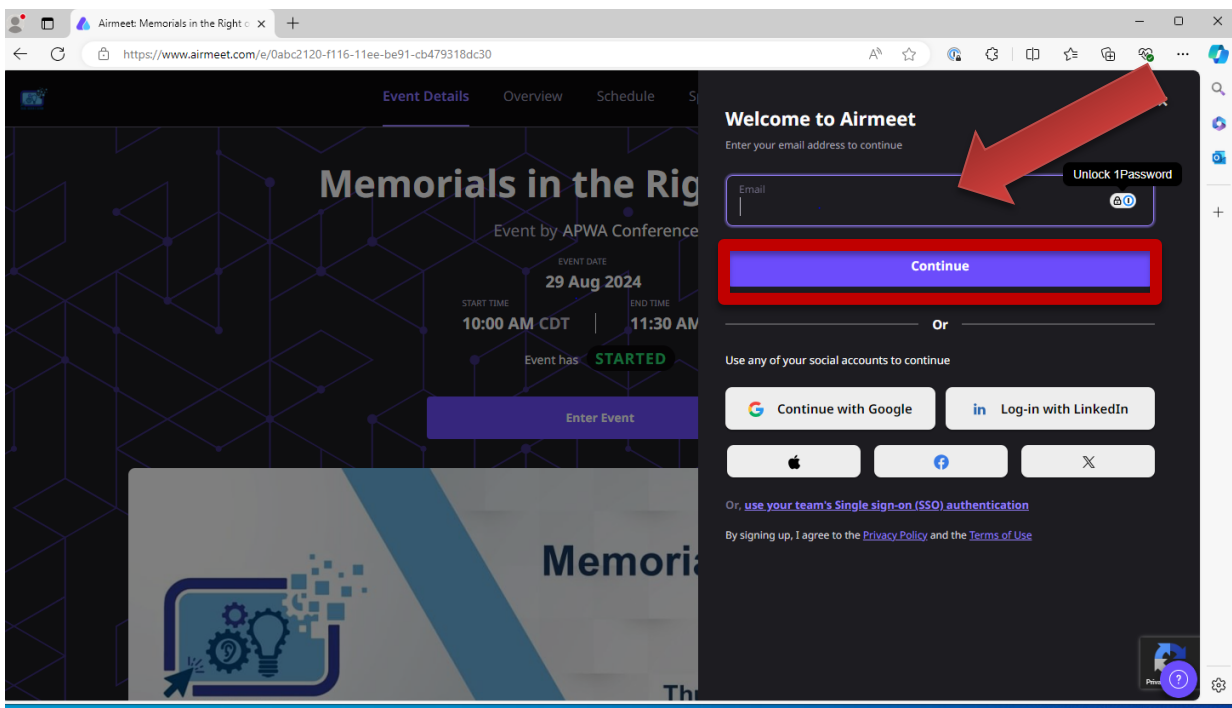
Airmeet: Memorials in the Right c ×

https://www.airmeet.com/e/0abc2120-f116-11ee-be91-cb479318dc30

Event Details Overview Schedule Sp

Memorials in the Rig

Event by APWA Conference

EVENT DATE
29 Aug 2024

START TIME
10:00 AM CDT

END TIME
11:30 AM

Event has STARTED

Enter Event

Memoria

Thr

Welcome to Airmeet
Enter your email address to continue

Email

Unlock 1Password

Continue

Or

Use any of your social accounts to continue

Continue with Google

Log-in with LinkedIn

Or, use your team's Single sign-on (SSO) authentication

By signing up, I agree to the Privacy Policy and the Terms of Use